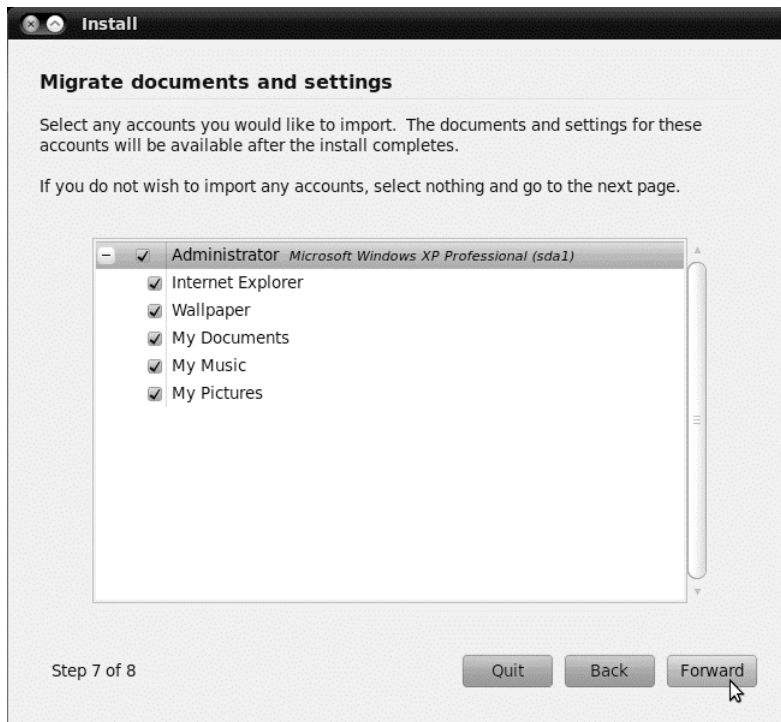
Install

Migrate documents and settings

Select any accounts you would like to import. The documents and settings for these accounts will be available after the install completes.

If you do not wish to import any accounts, select nothing and go to the next page.

Administrator Microsoft Windows XP Professional (sda1)
Internet Explorer
Wallpaper
My Documents
My Music
My Pictures

Step 7 of 8

Quit
Back
Forward